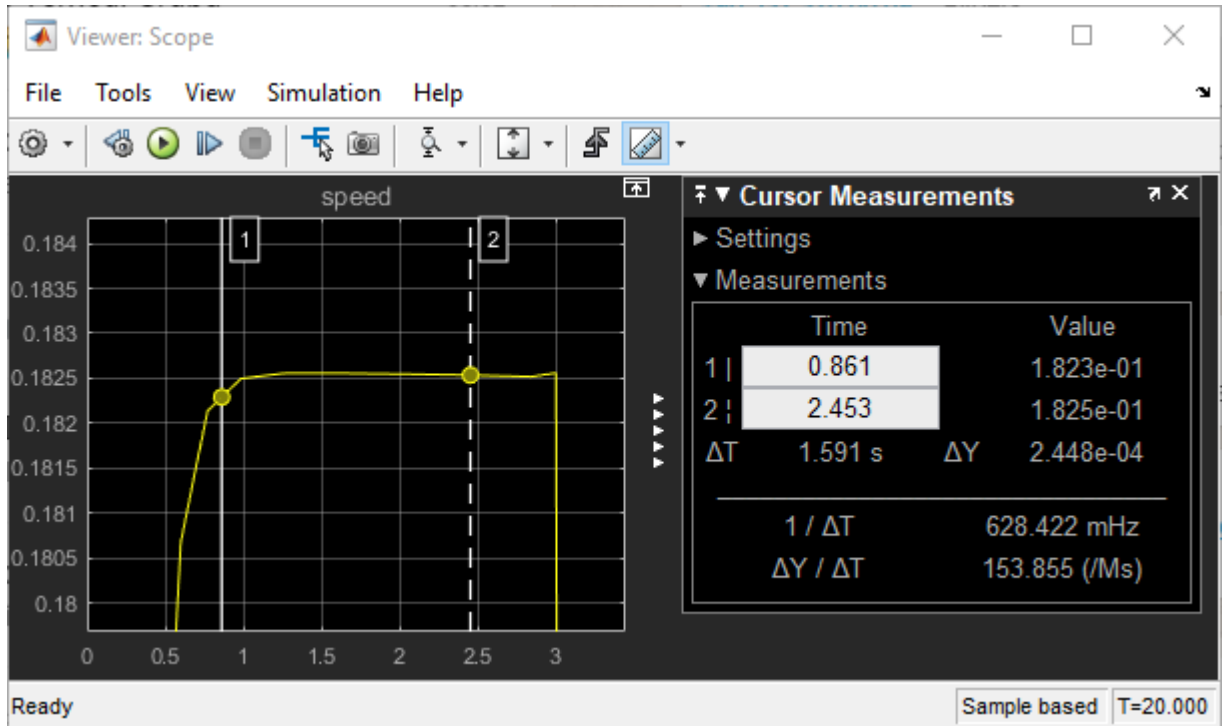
Viewer: Scope

File Tools View Simulation Help

speed

0.184
0.1835
0.183
0.1825
0.182
0.1815
0.181
0.1805
0.18

0 0.5 1 1.5 2 2.5 3

1
2

Cursor Measurements

Settings

Measurements

| | Time | | Value |
|---|---|---|---|
| 1 | 0.861 | | 1.823e-01 |
| 2 | 2.453 | | 1.825e-01 |
| ΔT | 1.591 s | ΔY | 2.448e-04 |
| | 1 / ΔT | | 628.422 mHz |
| | ΔY / ΔT | | 153.855 (/Ms) |

Ready

Sample based T=20.000